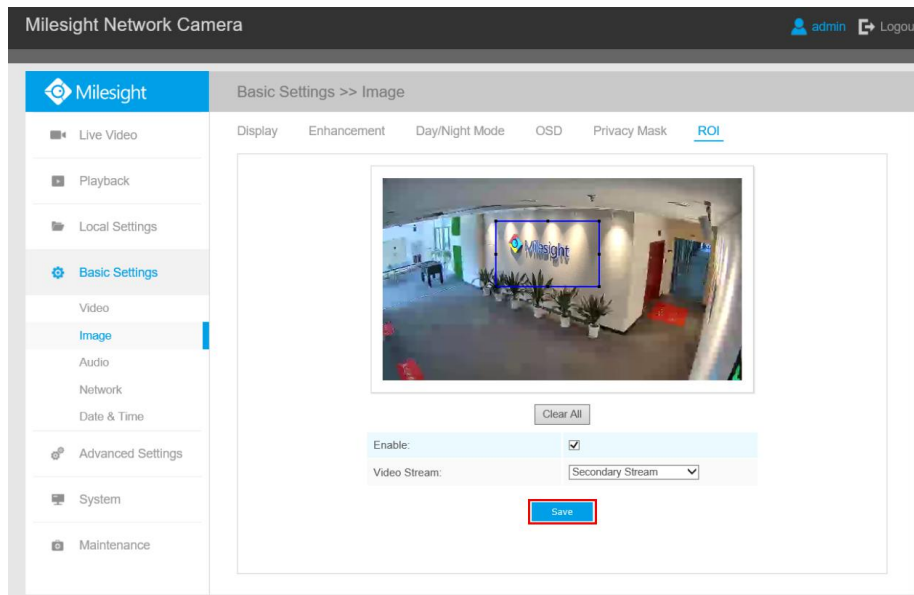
Milesight Network Camera

admin Logou

Milesight

Live Video

Playback

Local Settings

Basic Settings

Video

Image

Audio

Network

Date & Time

Advanced Settings

System

Maintenance

Basic Settings >> Image

Display Enhancement Day/Night Mode OSD Privacy Mask ROI

Milesight

Clear All

| | |
|---|---|
| Enable: | ☑ |
| Video Stream: | Secondary Stream |

Save